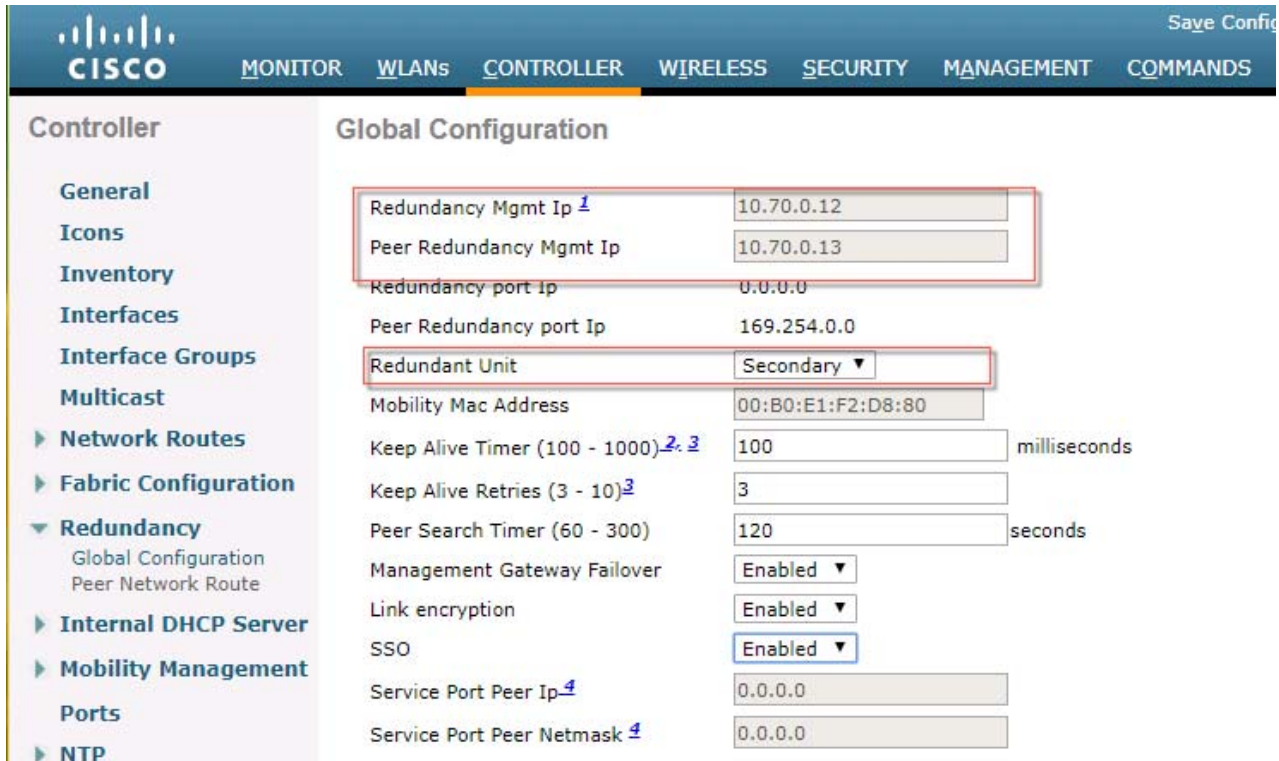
cisco

Save Config

MONITOR WLANs CONTROLLER WIRELESS SECURITY MANAGEMENT COMMANDS

Controller

General
Icons
Inventory
Interfaces
Interface Groups
Multicast
Network Routes
Fabric Configuration
Redundancy
Global Configuration
Peer Network Route
Internal DHCP Server
Mobility Management
Ports
NTP

Global Configuration

| | |
|---|---|
| Redundancy Mgmt Ip $^1$ | 10.70.0.12 |
| Peer Redundancy Mgmt Ip | 10.70.0.13 |
| Redundancy port Ip | 0.0.0.0 |
| Peer Redundancy port Ip | 169.254.0.0 |
| Redundant Unit | Secondary |
| Mobility Mac Address | 00:B0:E1:F2:D8:80 |
| Keep Alive Timer (100 - 1000) $^{2, 3}$ | 100 milliseconds |
| Keep Alive Retries (3 - 10) $^3$ | 3 |
| Peer Search Timer (60 - 300) | 120 seconds |
| Management Gateway Failover | Enabled |
| Link encryption | Enabled |
| SSO | Enabled |
| Service Port Peer Ip $^4$ | 0.0.0.0 |
| Service Port Peer Netmask $^4$ | 0.0.0.0 |